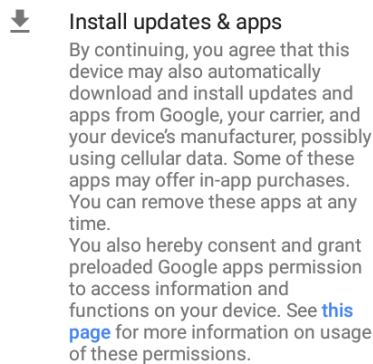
Install updates & apps

By continuing, you agree that this device may also automatically download and install updates and apps from Google, your carrier, and your device's manufacturer, possibly using cellular data. Some of these apps may offer in-app purchases. You can remove these apps at any time.

You also hereby consent and grant preloaded Google apps permission to access information and functions on your device. See this page for more information on usage of these permissions.